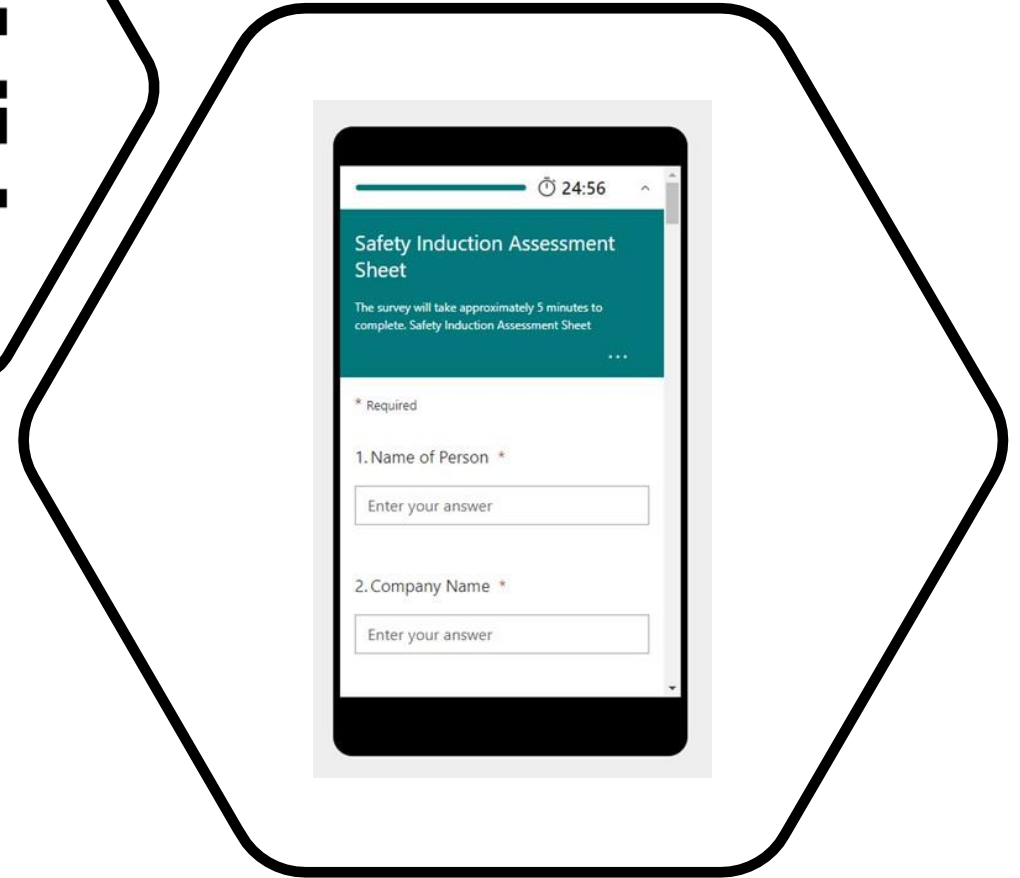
24:56

Safety Induction Assessment Sheet

The survey will take approximately 5 minutes to complete. Safety Induction Assessment Sheet

...

* Required

1. Name of Person *

Enter your answer

2. Company Name *

Enter your answer